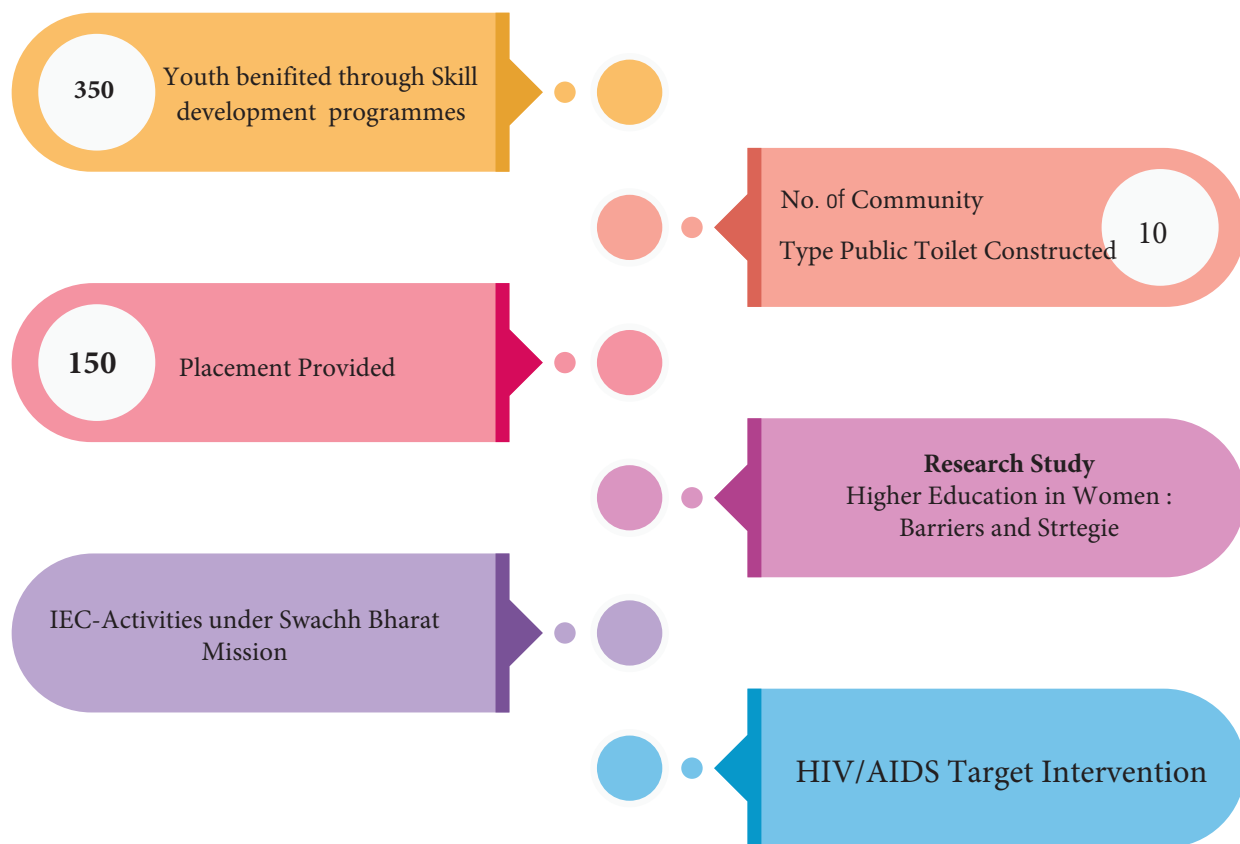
350

Youth benifited through Skill development programmes

No. of Community Type Public Toilet Constructed

10

150

Placement Provided

Research Study
Higher Education in Women : Barriers and Strtegie

IEC-Activities under Swachh Bharat Mission

HIV/AIDS Target Intervention